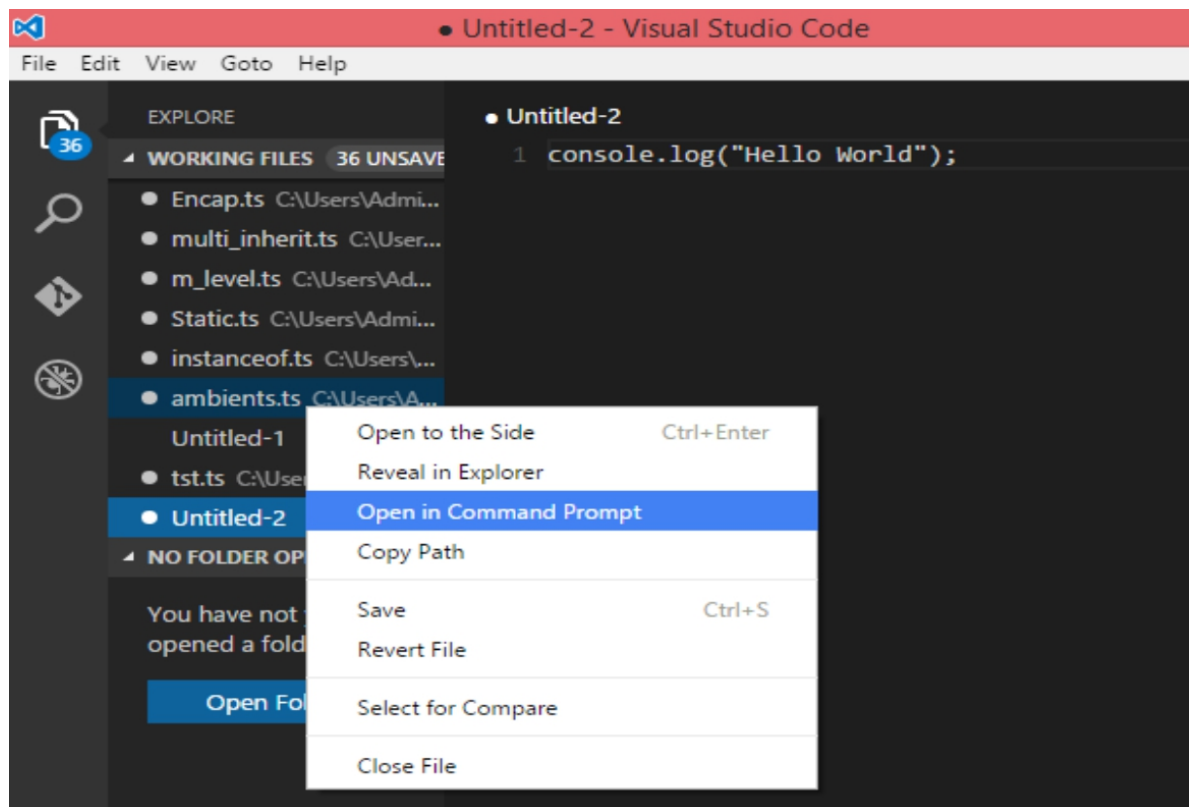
● Untitled-2 - Visual Studio Code

File Edit View Goto Help

36

EXPLORE

WORKING FILES 36 UNSAVE

● Encap.ts C:\Users\Admi...
● multi_inherit.ts C:\User...
● m_level.ts C:\Users\Ad...
● Static.ts C:\Users\Admi...
● instanceof.ts C:\Users\...
● ambients.ts C:\Users\A...
Untitled-1
● tst.ts C:\User
● Untitled-2

NO FOLDER OP

You have not opened a fold

Open Fol

● Untitled-2

1 console.log("Hello World");

Open to the Side Ctrl+Enter
Reveal in Explorer
Open in Command Prompt
Copy Path

Save Ctrl+S
Revert File

Select for Compare

Close File